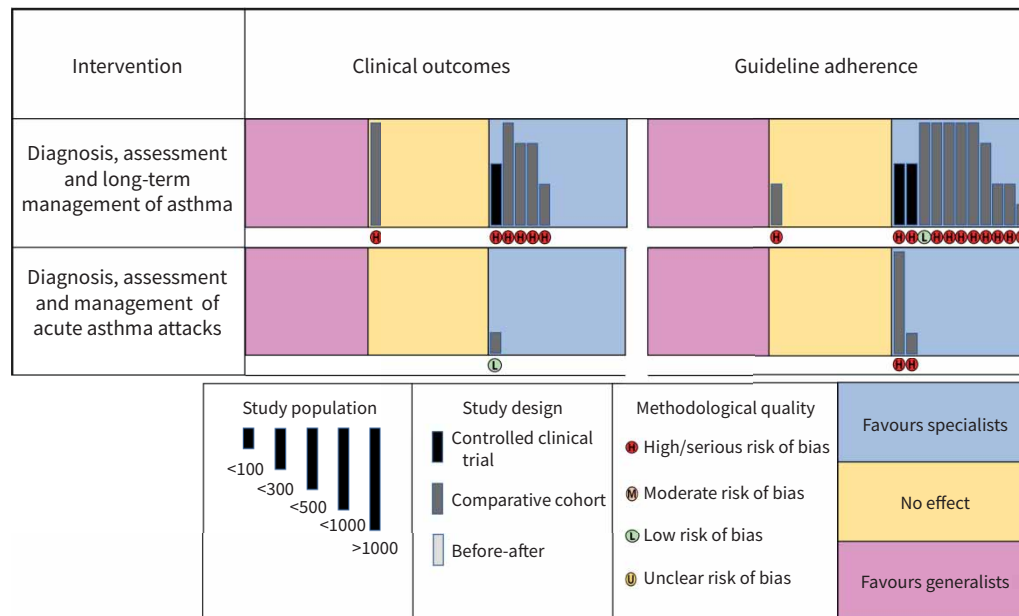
| Intervention | Clinical outcomes | Guideline adherence |
|---|---|---|
| Diagnosis, assessment and long-term management of asthma | H HHHHH | H HHLHHHHHHH |
| Diagnosis, assessment and management of acute asthma attacks | L | HH |

Study population
<100
<300
<500
<1000
>1000

Study design
Controlled clinical trial
Comparative cohort
Before-after

Methodological quality
H High/serious risk of bias
M Moderate risk of bias
L Low risk of bias
U Unclear risk of bias

Favours specialists
No effect
Favours generalists